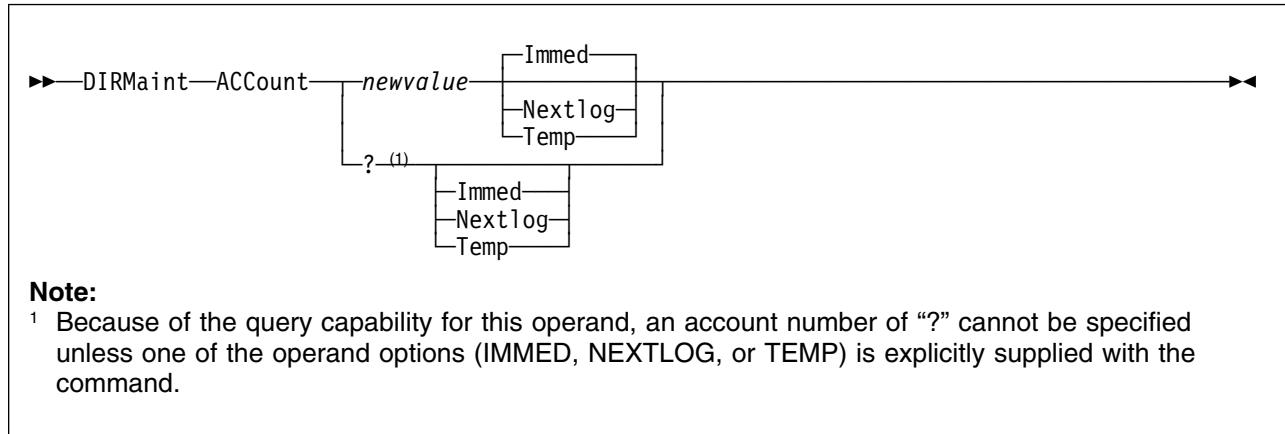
►►—DIRMaint—ACCount—newvalue—Immed—Nextlog—Temp—►◄

?$^{(1)}$ Immed Nextlog Temp

**Note:**

$^1$ Because of the query capability for this operand, an account number of "?" cannot be specified unless one of the operand options (IMMED, NEXTLOG, or TEMP) is explicitly supplied with the command.